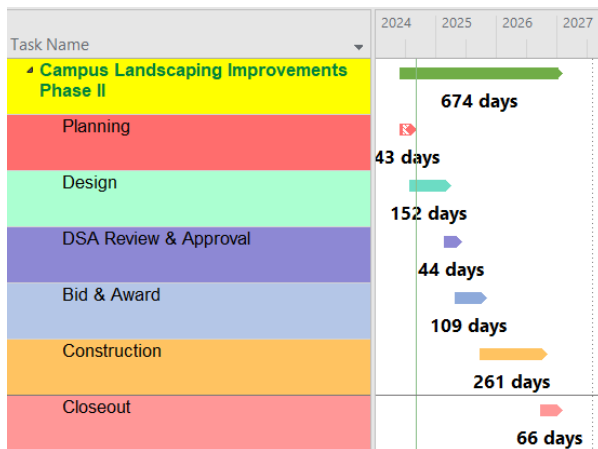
| Task Name | 2024 2025 2026 2027 |
|---|---|
| Campus Landscaping Improvements Phase II | 674 days |
| Planning | 43 days |
| Design | 152 days |
| DSA Review & Approval | 44 days |
| Bid & Award | 109 days |
| Construction | 261 days |
| Closeout | 66 days |